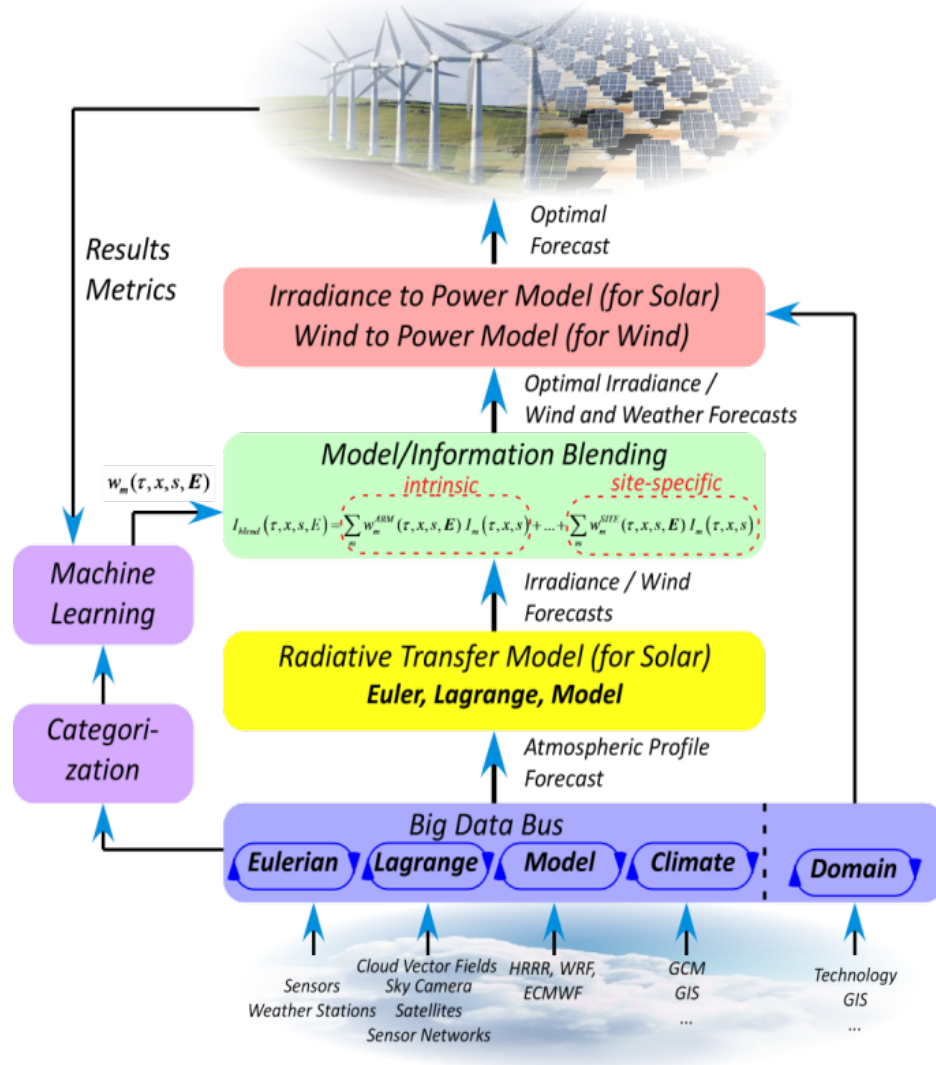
Results Metrics

Optimal Forecast

Irradiance to Power Model (for Solar)
Wind to Power Model (for Wind)

Optimal Irradiance / Wind and Weather Forecasts

$w_m(\tau,x,s,\boldsymbol{E})$

Model/Information Blending

intrinsic

site-specific

$I_{blend}(\tau,x,s,E)=\sum_m w_m^{ARM}(\tau,x,s,\boldsymbol{E})\, I_m(\tau,x,s)+...+\sum_m w_m^{SITE}(\tau,x,s,\boldsymbol{E})\, I_m(\tau,x,s)$

Machine Learning

Irradiance / Wind Forecasts

Radiative Transfer Model (for Solar)
Euler, Lagrange, Model

Categorization

Atmospheric Profile Forecast

Big Data Bus

Eulerian

Lagrange

Model

Climate

Domain

Sensors
Weather Stations

Cloud Vector Fields
Sky Camera
Satellites
Sensor Networks

HRRR, WRF, ECMWF

GCM
GIS
...

Technology
GIS
...